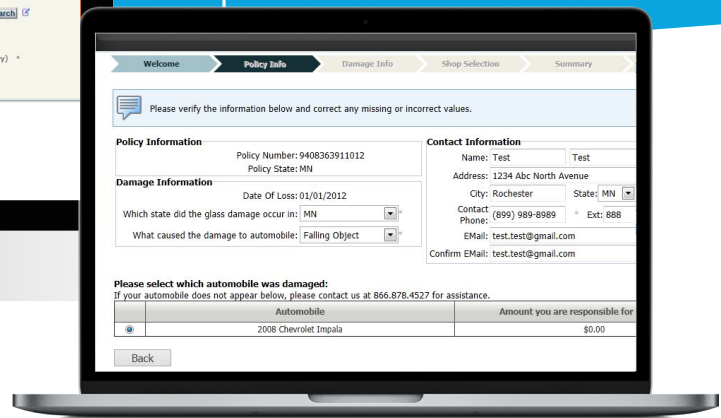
arch

y) *

Welcome | Policy Info | Damage Info | Shop Selection | Summary

Please verify the information below and correct any missing or incorrect values.

Policy Information
Policy Number: 9408363911012
Policy State: MN

Damage Information
Date Of Loss: 01/01/2012
Which state did the glass damage occur in: MN *
What caused the damage to automobile: Falling Object *

Contact Information
Name: Test Test
Address: 1234 Abc North Avenue
City: Rochester State: MN
Contact Phone: (899) 989-8989 * Ext: 888
EMail: test.test@gmail.com
Confirm EMail: test.test@gmail.com

Please select which automobile was damaged:
If your automobile does not appear below, please contact us at 866.878.4527 for assistance.

| | Automobile | Amount you are responsible for |
|---|---|---|
| ◉ | 2008 Chevrolet Impala | $0.00 |

Back